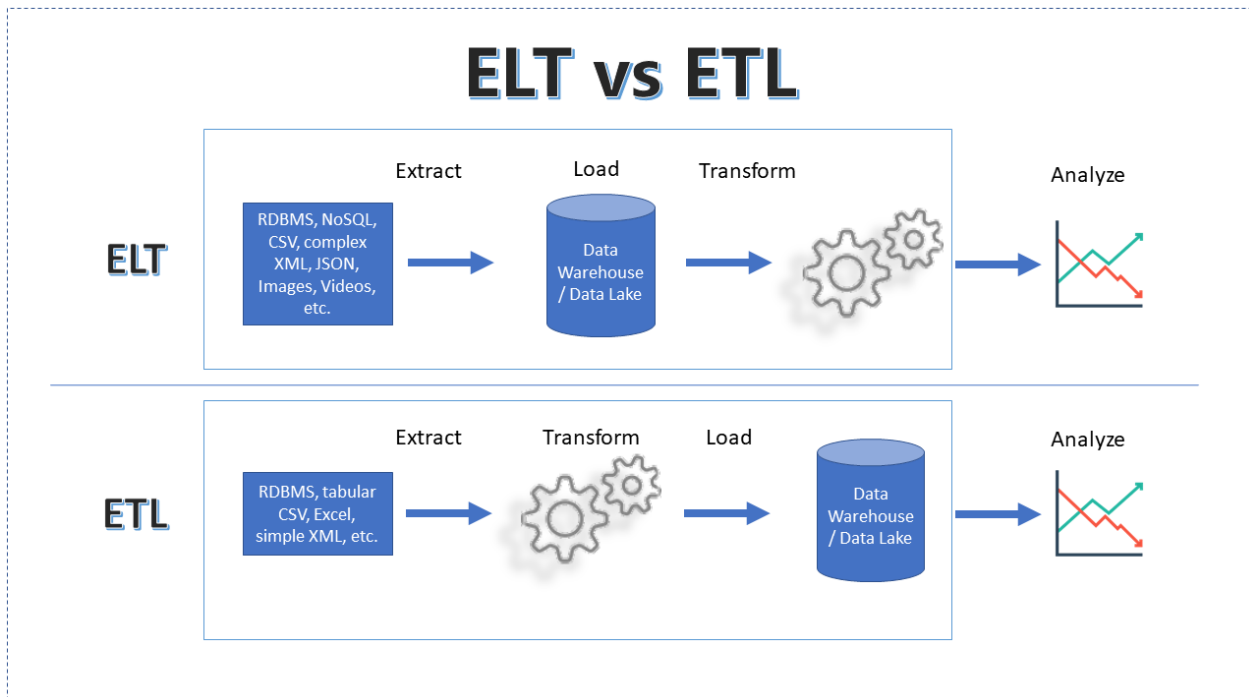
ELT vs ETL

ELT

Extract

Load

Transform

Analyze

RDBMS, NoSQL, CSV, complex XML, JSON, Images, Videos, etc.

Data Warehouse / Data Lake

ETL

Extract

Transform

Load

Analyze

RDBMS, tabular CSV, Excel, simple XML, etc.

Data Warehouse / Data Lake